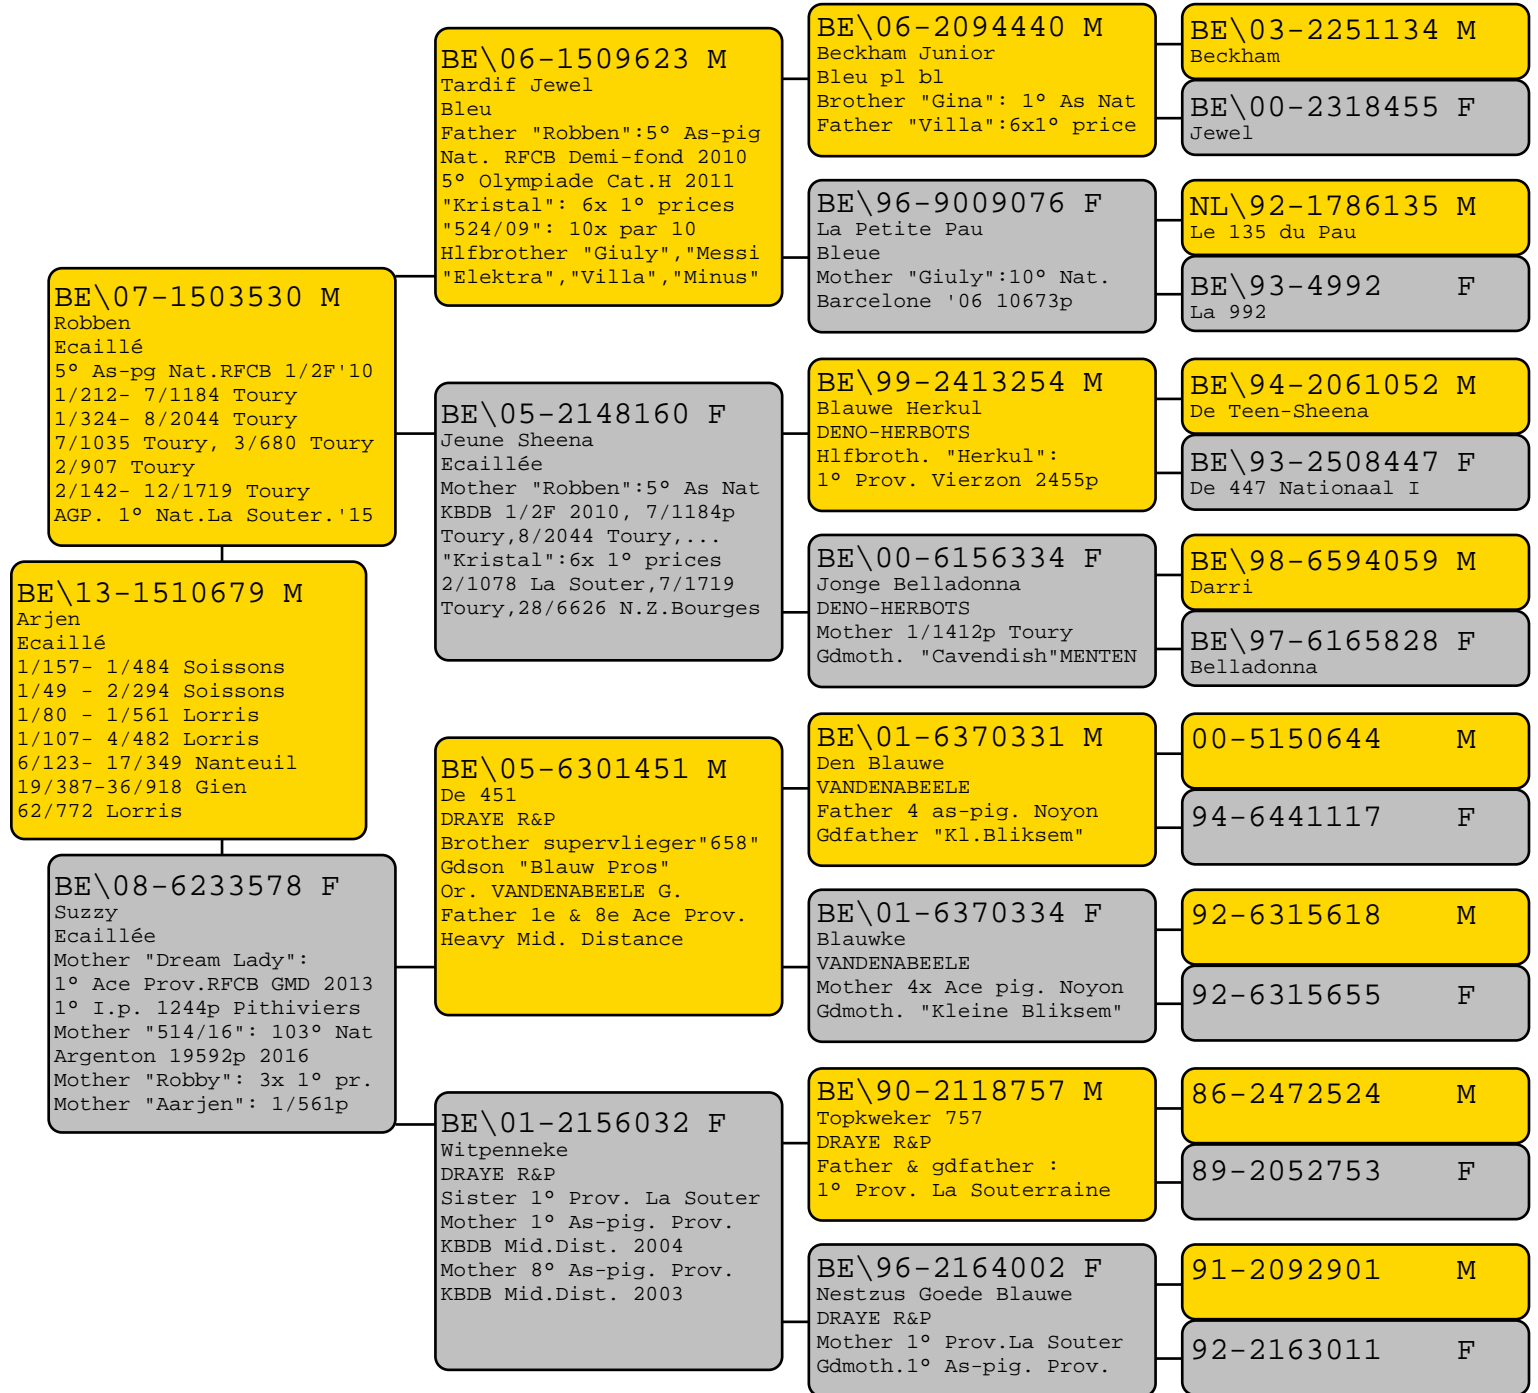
BE\13-1510679 M
Arjen
Ecaillé
1/157- 1/484 Soissons
1/49 - 2/294 Soissons
1/80 - 1/561 Lorris
1/107- 4/482 Lorris
6/123- 17/349 Nanteuil
19/387-36/918 Gien
62/772 Lorris

BE\07-1503530 M
Robben
Ecaillé
5° As-pg Nat.RFCB 1/2F'10
1/212- 7/1184 Toury
1/324- 8/2044 Toury
7/1035 Toury, 3/680 Toury
2/907 Toury
2/142- 12/1719 Toury
AGP. 1° Nat.La Souter.'15

BE\08-6233578 F
Suzzy
Ecaillée
Mother "Dream Lady":
1° Ace Prov.RFCB GMD 2013
1° I.p. 1244p Pithiviers
Mother "514/16": 103° Nat
Argenton 19592p 2016
Mother "Robby": 3x 1° pr.
Mother "Aarjen": 1/561p

BE\06-1509623 M
Tardif Jewel
Bleu
Father "Robben":5° As-pig
Nat. RFCB Demi-fond 2010
5° Olympiade Cat.H 2011
"Kristal": 6x 1° prices
"524/09": 10x par 10
Hlfbrother "Giuly","Messi
"Elektra","Villa","Minus"

BE\05-2148160 F
Jeune Sheena
Ecaillée
Mother "Robben":5° As Nat
KBDB 1/2F 2010, 7/1184p
Toury,8/2044 Toury,...
"Kristal":6x 1° prices
2/1078 La Souter,7/1719
Toury,28/6626 N.Z.Bourges

BE\05-6301451 M
De 451
DRAYE R&P
Brother supervlieger"658"
Gdson "Blauw Pros"
Or. VANDENABEELE G.
Father 1e & 8e Ace Prov.
Heavy Mid. Distance

BE\01-2156032 F
Witpenneke
DRAYE R&P
Sister 1° Prov. La Souter
Mother 1° As-pig. Prov.
KBDB Mid.Dist. 2004
Mother 8° As-pig. Prov.
KBDB Mid.Dist. 2003

BE\06-2094440 M
Beckham Junior
Bleu pl bl
Brother "Gina": 1° As Nat
Father "Villa":6x1° price

BE\96-9009076 F
La Petite Pau
Bleue
Mother "Giuly":10° Nat.
Barcelone '06 10673p

BE\99-2413254 M
Blauwe Herkul
DENO-HERBOTS
Hlfbroth. "Herkul":
1° Prov. Vierzon 2455p

BE\00-6156334 F
Jonge Belladonna
DENO-HERBOTS
Mother 1/1412p Toury
Gdmoth. "Cavendish"MENTEN

BE\01-6370331 M
Den Blauwe
VANDENABEELE
Father 4 as-pig. Noyon
Gdfather "Kl.Bliksem"

BE\01-6370334 F
Blauwke
VANDENABEELE
Mother 4x Ace pig. Noyon
Gdmoth. "Kleine Bliksem"

BE\90-2118757 M
Topkweker 757
DRAYE R&P
Father & gdfather :
1° Prov. La Souterraine

BE\96-2164002 F
Nestzus Goede Blauwe
DRAYE R&P
Mother 1° Prov.La Souter
Gdmoth.1° As-pig. Prov.

BE\03-2251134 M
Beckham

BE\00-2318455 F
Jewel

NL\92-1786135 M
Le 135 du Pau

BE\93-4992 F
La 992

BE\94-2061052 M
De Teen-Sheena

BE\93-2508447 F
De 447 Nationaal I

BE\98-6594059 M
Darri

BE\97-6165828 F
Belladonna

00-5150644 M

94-6441117 F

92-6315618 M

92-6315655 F

86-2472524 M

89-2052753 F

91-2092901 M

92-2163011 F